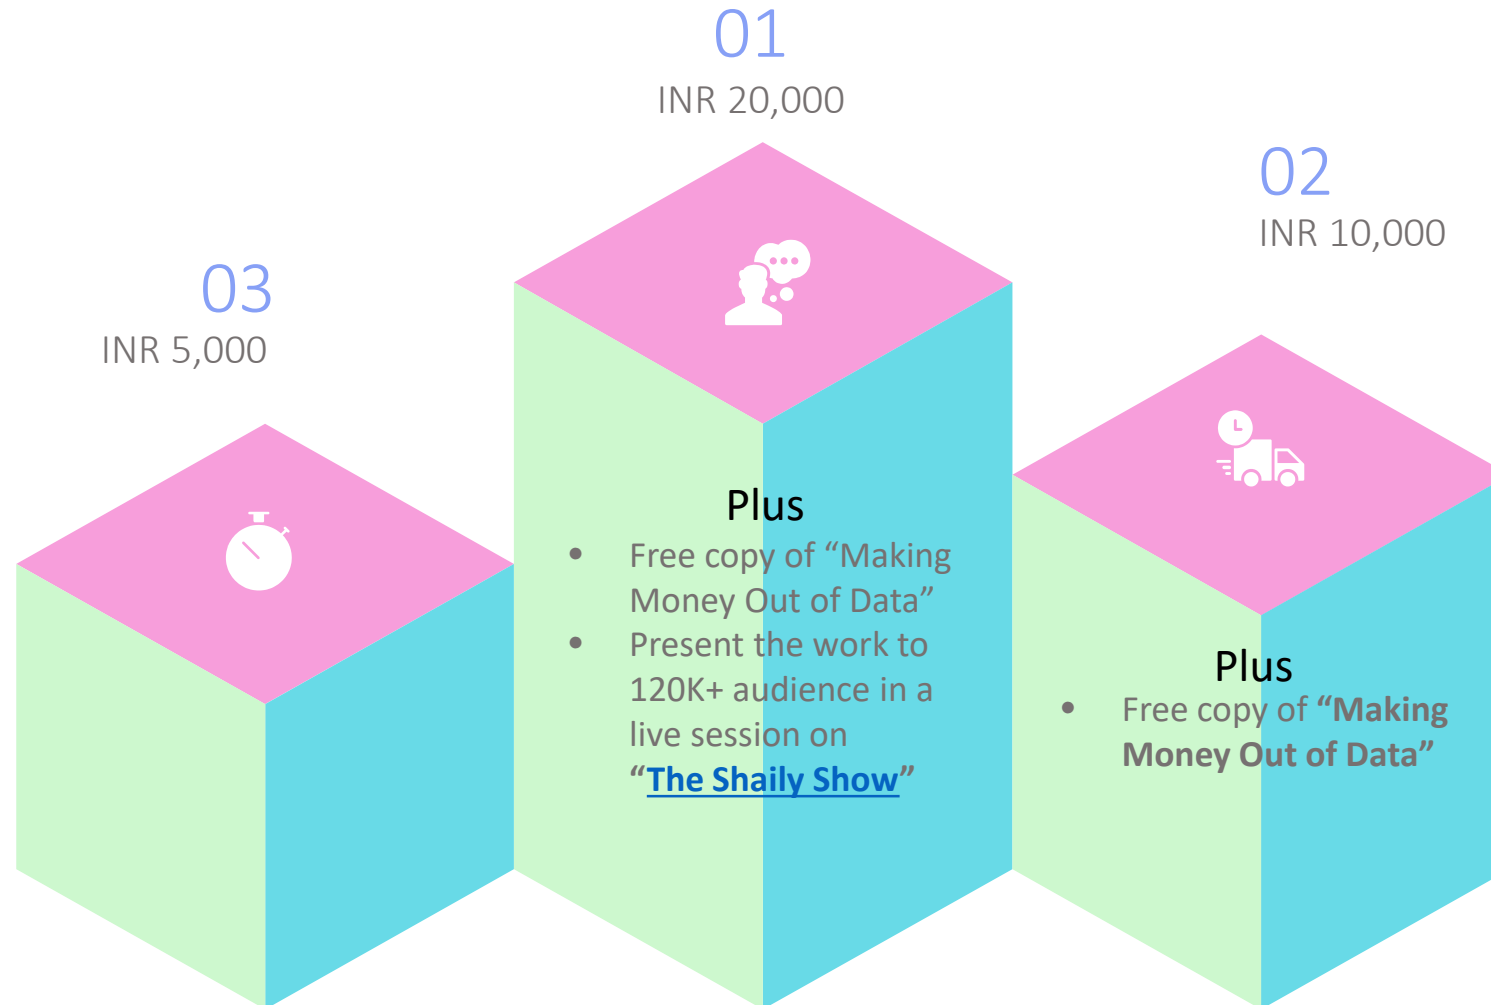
01
INR 20,000

02
INR 10,000

03
INR 5,000

Plus
- Free copy of “Making Money Out of Data”
- Present the work to 120K+ audience in a live session on “The Shaily Show”

Plus
- Free copy of “Making Money Out of Data”